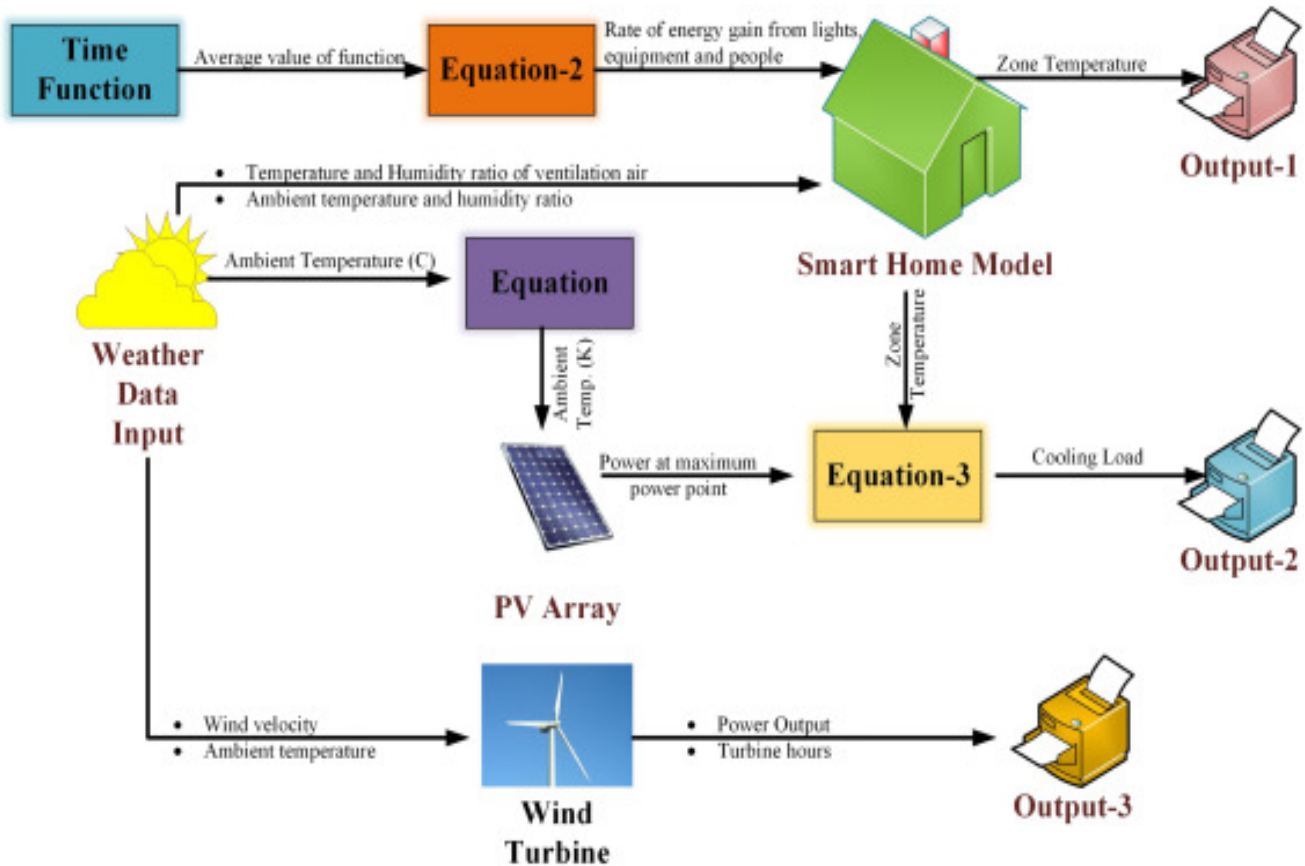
Time Function

Average value of function

Equation-2

Rate of energy gain from lights, equipment and people

Zone Temperature

Output-1

• Temperature and Humidity ratio of ventilation air
• Ambient temperature and humidity ratio

Ambient Temperature (C)

Equation

Smart Home Model

Weather Data Input

Ambient Temp. (K)

Zone Temperature

Power at maximum power point

Equation-3

Cooling Load

Output-2

PV Array

• Wind velocity
• Ambient temperature

• Power Output
• Turbine hours

Output-3

Wind Turbine